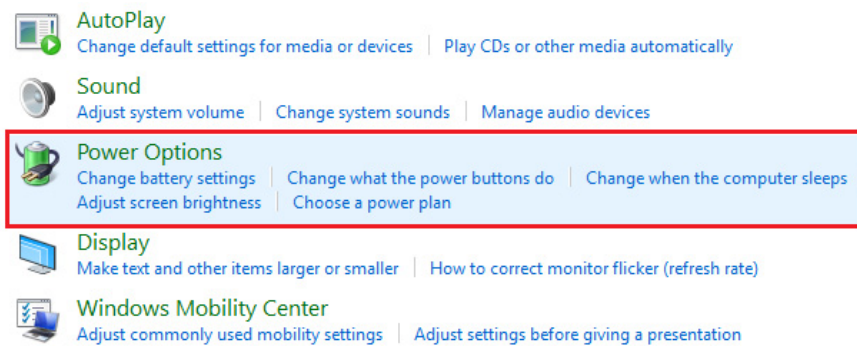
AutoPlay
Change default settings for media or devices | Play CDs or other media automatically

Sound
Adjust system volume | Change system sounds | Manage audio devices

Power Options
Change battery settings | Change what the power buttons do | Change when the computer sleeps
Adjust screen brightness | Choose a power plan

Display
Make text and other items larger or smaller | How to correct monitor flicker (refresh rate)

Windows Mobility Center
Adjust commonly used mobility settings | Adjust settings before giving a presentation